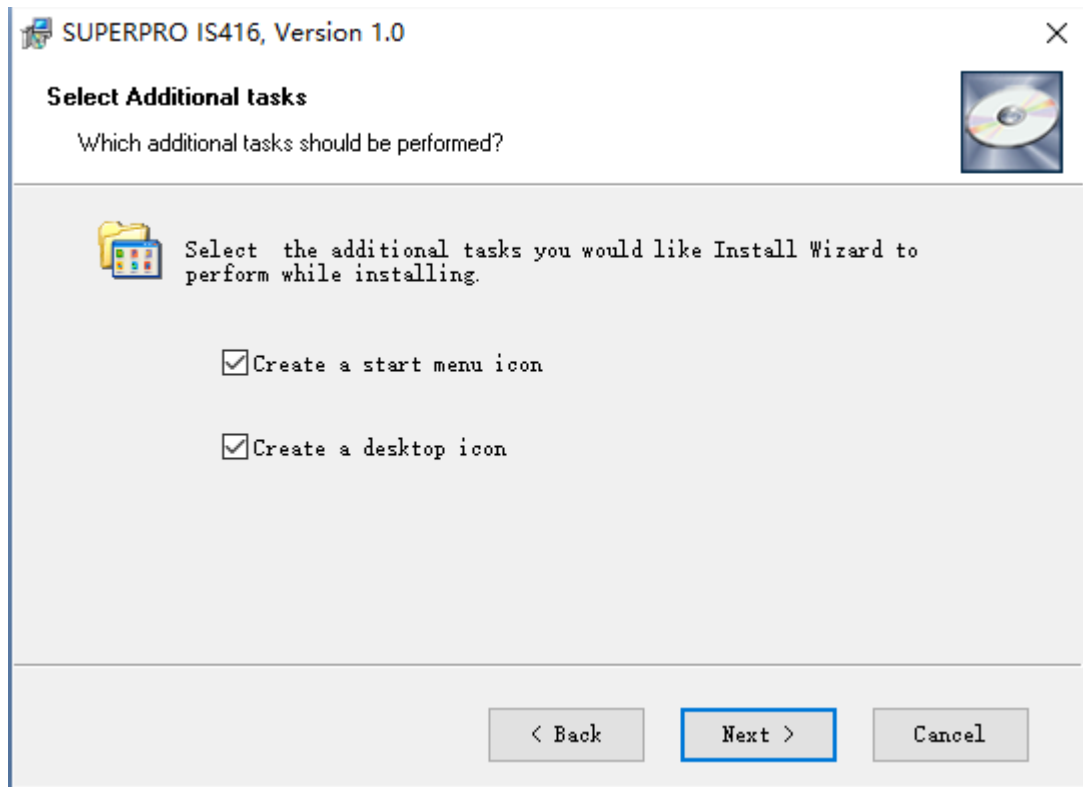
SUPERPRO IS416, Version 1.0

×

Select Additional tasks

Which additional tasks should be performed?

Select the additional tasks you would like Install Wizard to perform while installing.

Create a start menu icon

Create a desktop icon

< Back

Next >

Cancel